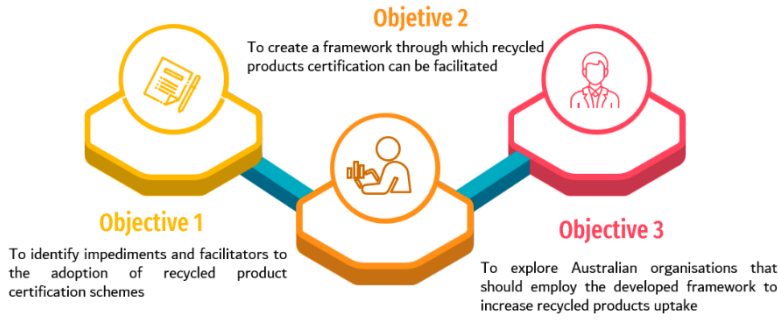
Objetive 2

To create a framework through which recycled products certification can be facilitated

Objective 1

To identify impediments and facilitators to the adoption of recycled product certification schemes

Objective 3

To explore Australian organisations that should employ the developed framework to increase recycled products uptake